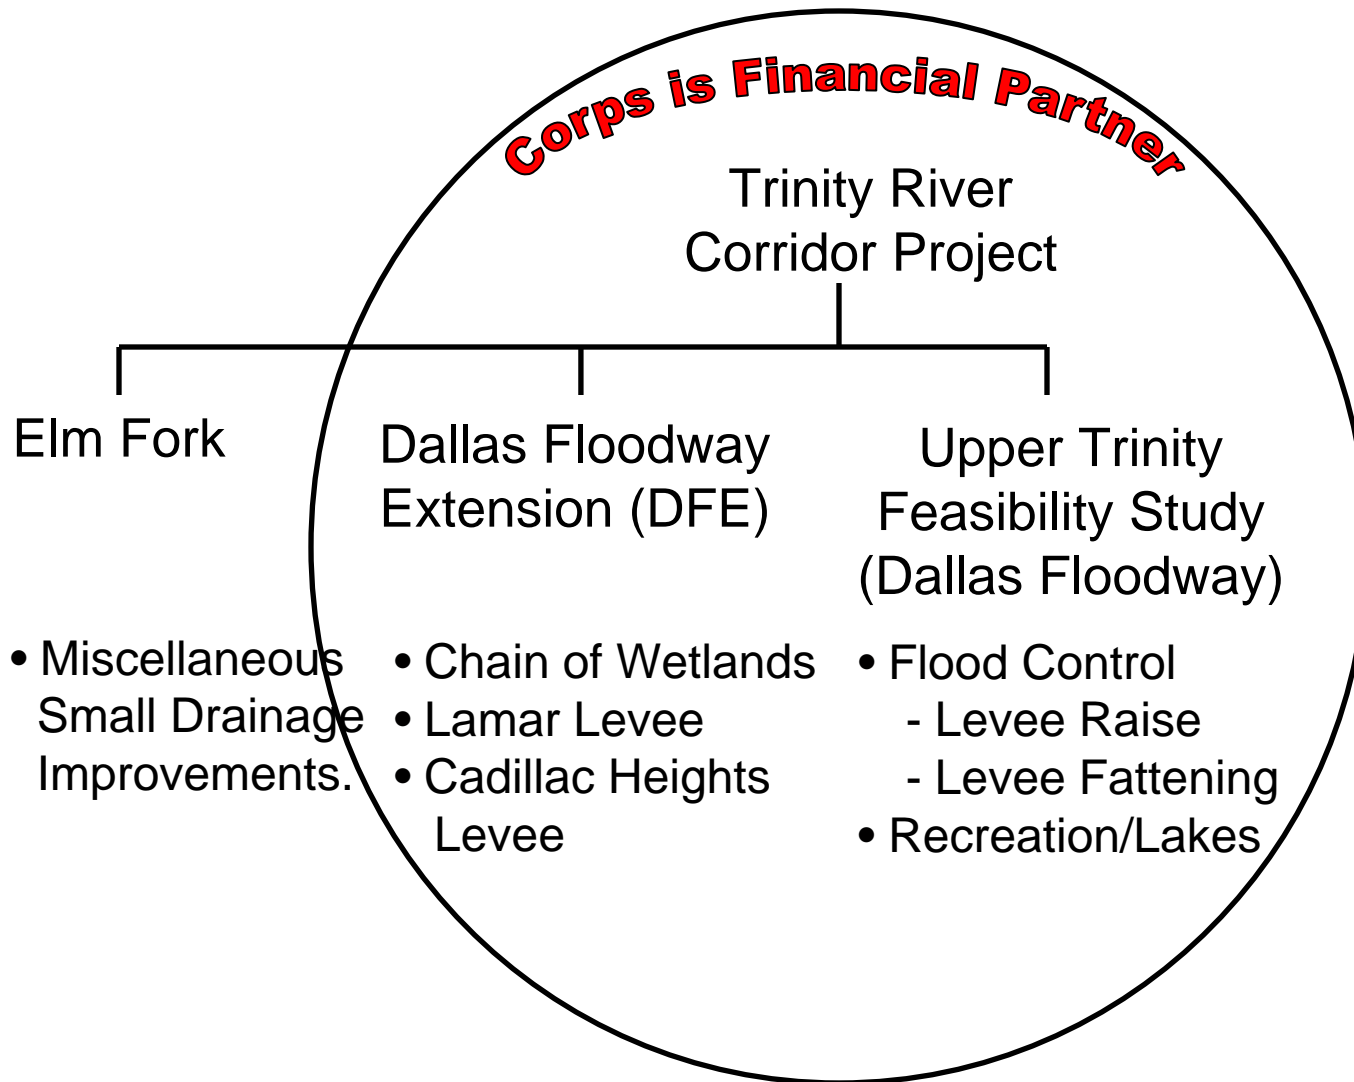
Corps is Financial Partner

Trinity River Corridor Project

Elm Fork

• Miscellaneous Small Drainage Improvements.

Dallas Floodway Extension (DFE)

• Chain of Wetlands
• Lamar Levee
• Cadillac Heights Levee

Upper Trinity Feasibility Study (Dallas Floodway)

• Flood Control
- Levee Raise
- Levee Fattening
• Recreation/Lakes